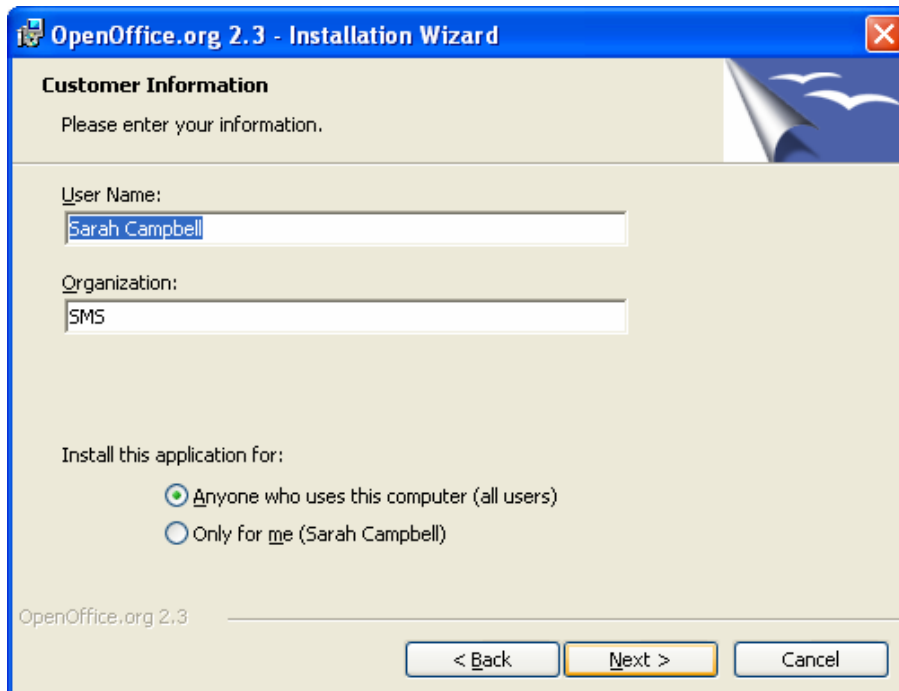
OpenOffice.org 2.3 - Installation Wizard

Customer Information

Please enter your information.

User Name:

Sarah Campbell

Organization:

SMS

Install this application for:

Anyone who uses this computer (all users)

Only for me (Sarah Campbell)

OpenOffice.org 2.3

< Back

Next >

Cancel